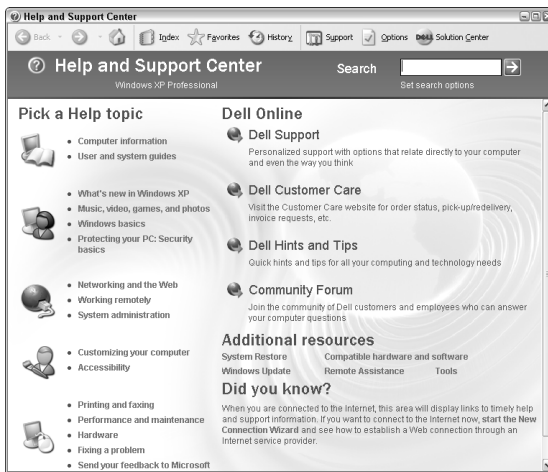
Help and Support Center

Back · Index Favorites History Support Options DELL Solution Center

Help and Support Center
Windows XP Professional

Search
Set search options

Pick a Help topic

- Computer information
- User and system guides

- What's new in Windows XP
- Music, video, games, and photos
- Windows basics
- Protecting your PC: Security basics

- Networking and the Web
- Working remotely
- System administration

- Customizing your computer
- Accessibility

- Printing and faxing
- Performance and maintenance
- Hardware
- Fixing a problem
- Send your feedback to Microsoft

Dell Online

Dell Support
Personalized support with options that relate directly to your computer and even the way you think

Dell Customer Care
Visit the Customer Care website for order status, pick-up/redelivery, invoice requests, etc.

Dell Hints and Tips
Quick hints and tips for all your computing and technology needs

Community Forum
Join the community of Dell customers and employees who can answer your computer questions

Additional resources
System Restore Compatible hardware and software
Windows Update Remote Assistance Tools

Did you know?
When you are connected to the Internet, this area will display links to timely help and support information. If you want to connect to the Internet now, start the New Connection Wizard and see how to establish a Web connection through an Internet service provider.